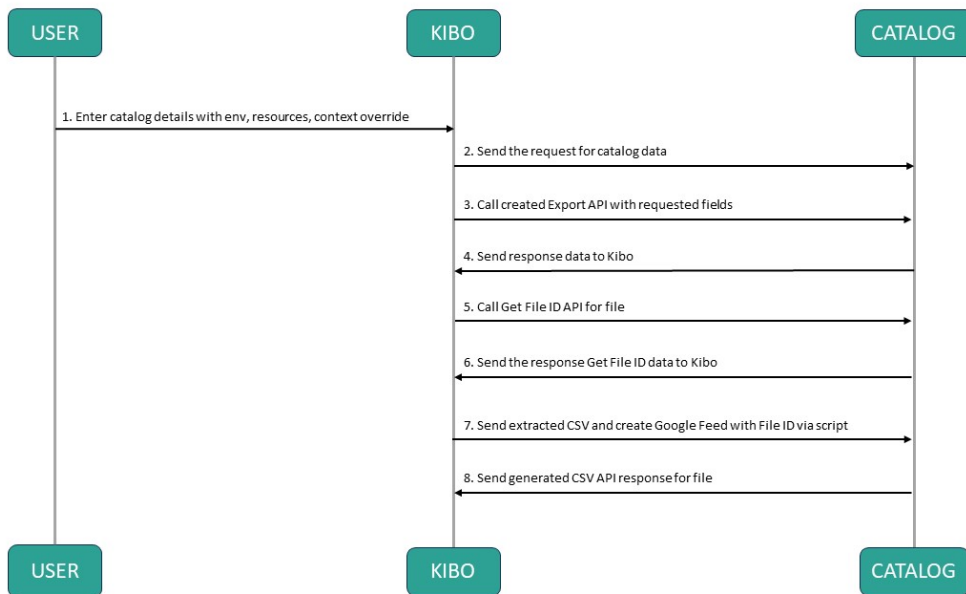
USER
KIBO
CATALOG

1. Enter catalog details with env, resources, context override

2. Send the request for catalog data

3. Call created Export API with requested fields

4. Send response data to Kibo

5. Call Get File ID API for file

6. Send the response Get File ID data to Kibo

7. Send extracted CSV and create Google Feed with File ID via script

8. Send generated CSV API response for file

USER
KIBO
CATALOG